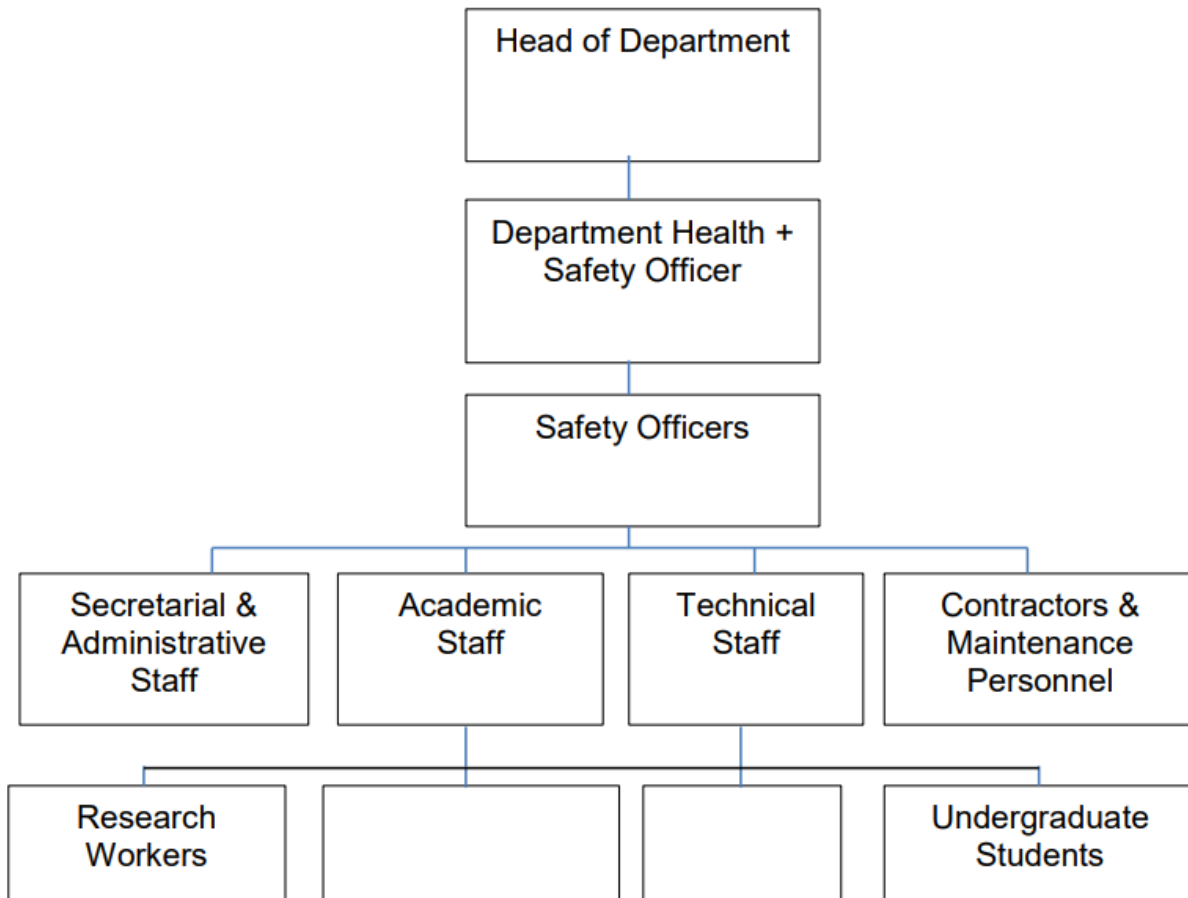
Head of Department

Department Health + Safety Officer

Safety Officers

Secretarial & Administrative Staff

Academic Staff

Technical Staff

Contractors & Maintenance Personnel

Research Workers

Undergraduate Students